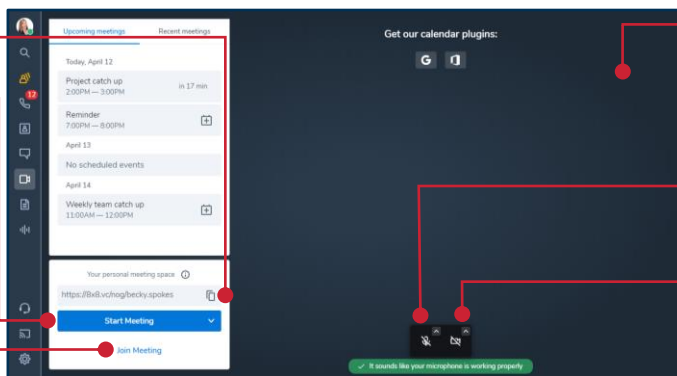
Upcoming meetings
Recent meetings

Today, April 12
Project catch up
2:00PM — 3:00PM
in 17 min

Reminder
7:00PM — 8:00PM

April 13
No scheduled events

April 14
Weekly team catch up
11:00AM — 12:00PM

Your personal meeting space
https://8x8.vc/nog/becky.spokes
Start Meeting
Join Meeting

12

Get our calendar plugins:

It sounds like your microphone is working properly